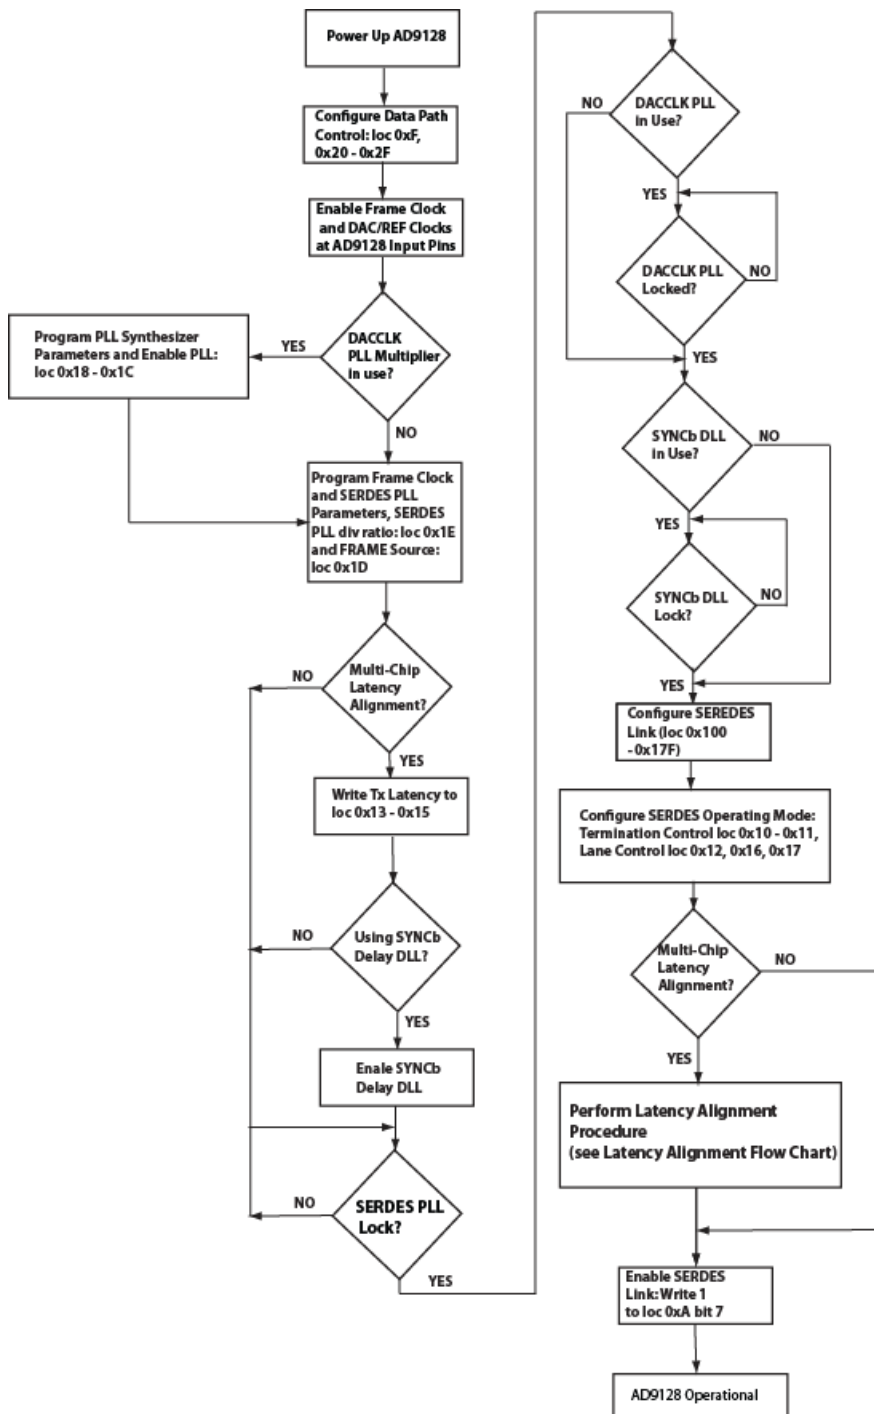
Power Up AD9128

Configure Data Path Control: loc 0xF, 0x20 - 0x2F

Enable Frame Clock and DAC/REF Clocks at AD9128 Input Pins

Program PLL Synthesizer Parameters and Enable PLL: loc 0x18 - 0x1C

YES

DACCLK PLL Multiplier in use?

NO

Program Frame Clock and SERDES PLL Parameters, SERDES PLL div ratio: loc 0x1E and FRAME Source: loc 0x1D

NO

Multi-Chip Latency Alignment?

YES

Write Tx Latency to loc 0x13 - 0x15

NO

Using SYNCb Delay DLL?

YES

Enale SYNCb Delay DLL

NO

SERDES PLL Lock?

YES

NO

DACCLK PLL in Use?

YES

DACCLK PLL Locked?

NO

YES

SYNCb DLL in Use?

NO

YES

SYNCb DLL Lock?

NO

YES

Configure SEREDES Link (loc 0x100 - 0x17F)

Configure SERDES Operating Mode: Termination Control loc 0x10 - 0x11, Lane Control loc 0x12, 0x16, 0x17

Multi-Chip Latency Alignment?

NO

YES

Perform Latency Alignment Procedure (see Latency Alignment Flow Chart)

Enable SERDES Link: Write 1 to loc 0xA bit 7

AD9128 Operational